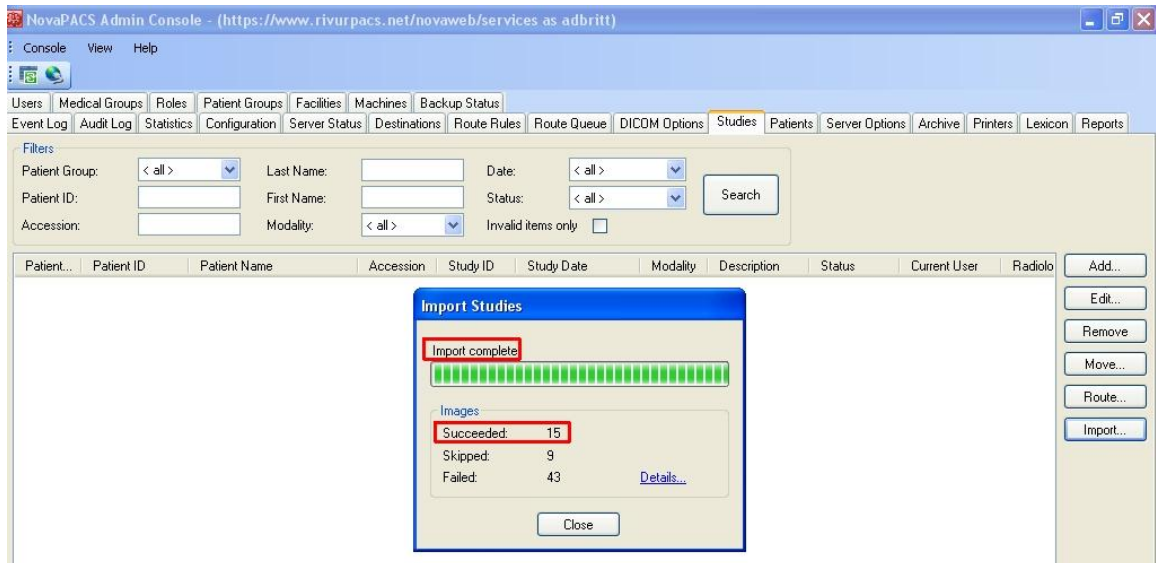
NovaPACS Admin Console - (https://www.rivurpacs.net/novaweb/services as adbritt)

Console View Help

Users | Medical Groups | Roles | Patient Groups | Facilities | Machines | Backup Status
Event Log | Audit Log | Statistics | Configuration | Server Status | Destinations | Route Rules | Route Queue | DICOM Options | Studies | Patients | Server Options | Archive | Printers | Lexicon | Reports

Filters
Patient Group: < all >
Last Name:
Date: < all >
Patient ID:
First Name:
Status: < all >
Search
Accession:
Modality: < all >
Invalid items only

| Patient... | Patient ID | Patient Name | Accession | Study ID | Study Date | Modality | Description | Status | Current User | Radiolo |
|---|---|---|---|---|---|---|---|---|---|---|

Add...
Edit...
Remove
Move...
Route...
Import...

Import Studies

Import complete

Images
Succeeded: 15
Skipped: 9
Failed: 43
Details...

Close